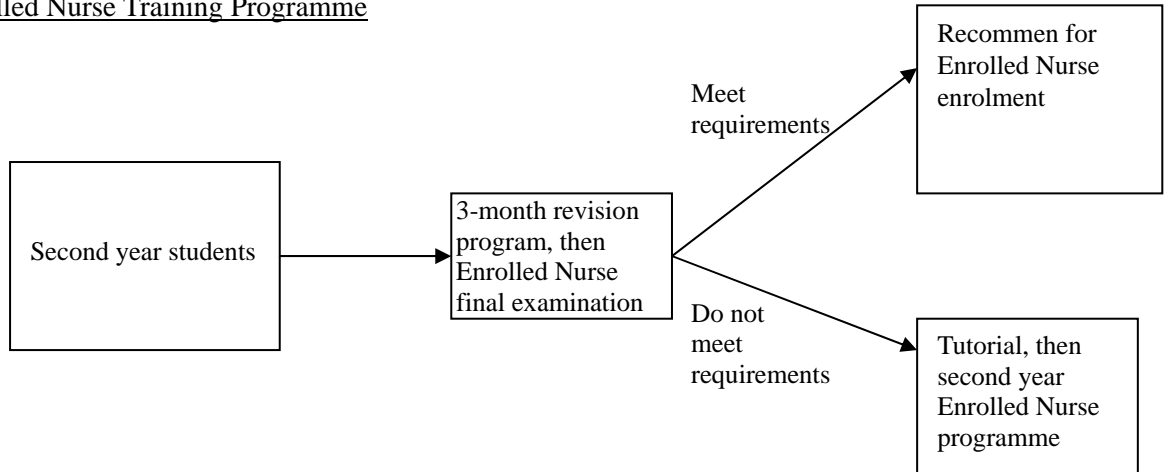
lled Nurse Training Programme

Second year students

3-month revision program, then Enrolled Nurse final examination

Meet requirements

Recommen for Enrolled Nurse enrolment

Do not meet requirements

Tutorial, then second year Enrolled Nurse programme